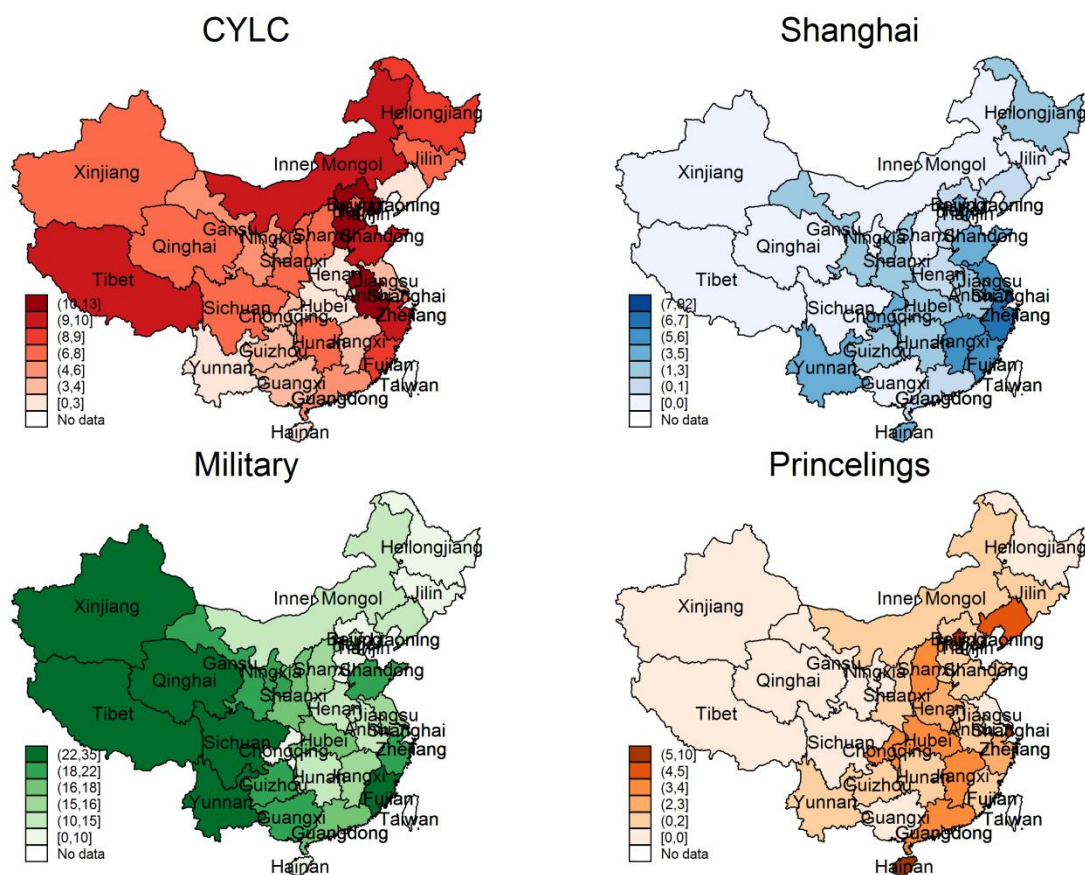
CYLC

Heilongjiang
Jilin
Xinjiang
Inner Mongol
Beijing
Liaoning
Tianjin
Gansu
Ningxia
Shanxi
Shandong
Qinghai
Shaanxi
Henan
Tibet
Jiangsu
Anhui
Shanghai
Hubei
Sichuan
Chongqing
Zhejiang
Hunan
Jiangxi
Guizhou
Fujian
Yunnan
Taiwan
Guangxi
Guangdong
Hainan

(10,13]
(9,10]
(8,9]
(6,8]
(4,6]
(3,4]
[0,3]
No data

Shanghai

Heilongjiang
Jilin
Xinjiang
Inner Mongol
Beijing
Liaoning
Tianjin
Gansu
Ningxia
Shanxi
Shandong
Qinghai
Shaanxi
Henan
Tibet
Jiangsu
Anhui
Shanghai
Hubei
Sichuan
Chongqing
Zhejiang
Hunan
Jiangxi
Guizhou
Fujian
Yunnan
Taiwan
Guangxi
Guangdong
Hainan

(7,92]
(6,7]
(5,6]
(3,5]
(1,3]
(0,1]
[0,0]
No data

Military

Heilongjiang
Jilin
Xinjiang
Inner Mongol
Beijing
Liaoning
Tianjin
Gansu
Ningxia
Shanxi
Shandong
Qinghai
Shaanxi
Henan
Tibet
Jiangsu
Anhui
Shanghai
Hubei
Sichuan
Chongqing
Zhejiang
Hunan
Jiangxi
Guizhou
Fujian
Yunnan
Taiwan
Guangxi
Guangdong
Hainan

(22,35]
(18,22]
(16,18]
(15,16]
(10,15]
[0,10]
No data

Princelings

Heilongjiang
Jilin
Xinjiang
Inner Mongol
Beijing
Liaoning
Tianjin
Gansu
Ningxia
Shanxi
Shandong
Qinghai
Shaanxi
Henan
Tibet
Jiangsu
Anhui
Shanghai
Hubei
Sichuan
Chongqing
Zhejiang
Hunan
Jiangxi
Guizhou
Fujian
Yunnan
Taiwan
Guangxi
Guangdong
Hainan

(5,10]
(4,5]
(3,4]
(2,3]
(0,2]
[0,0]
No data